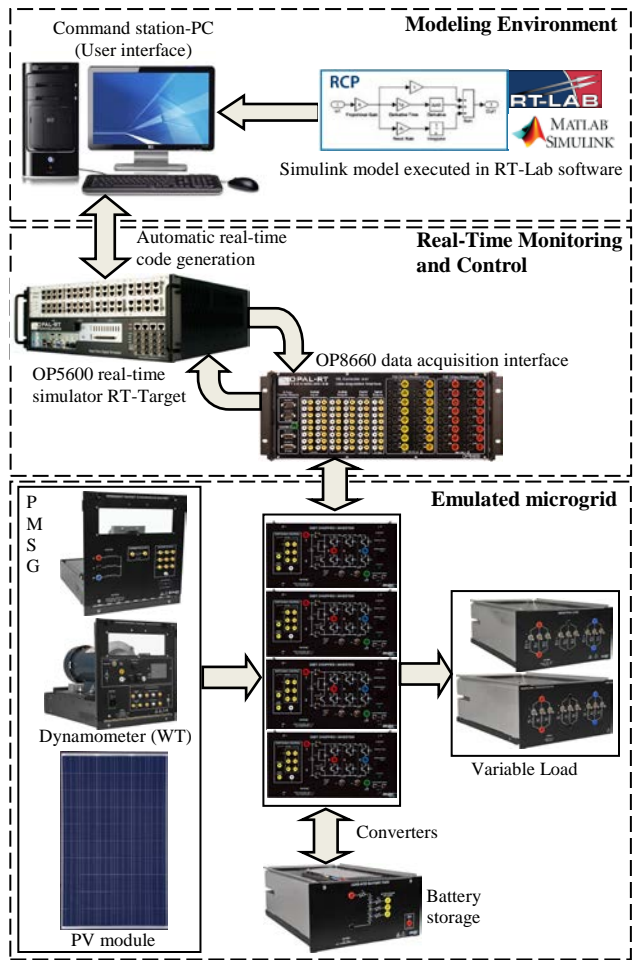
Command station-PC
(User interface)

Modeling Environment

RCP

RT-LAB

MATLAB SIMULINK

Simulink model executed in RT-Lab software

Automatic real-time code generation

Real-Time Monitoring and Control

OPAL-RT

OP5600 real-time simulator RT-Target

OP8660 data acquisition interface

OPAL-RT

Emulated microgrid

P
M
S
G

Dynamometer (WT)

PV module

Variable Load

Converters

Battery storage